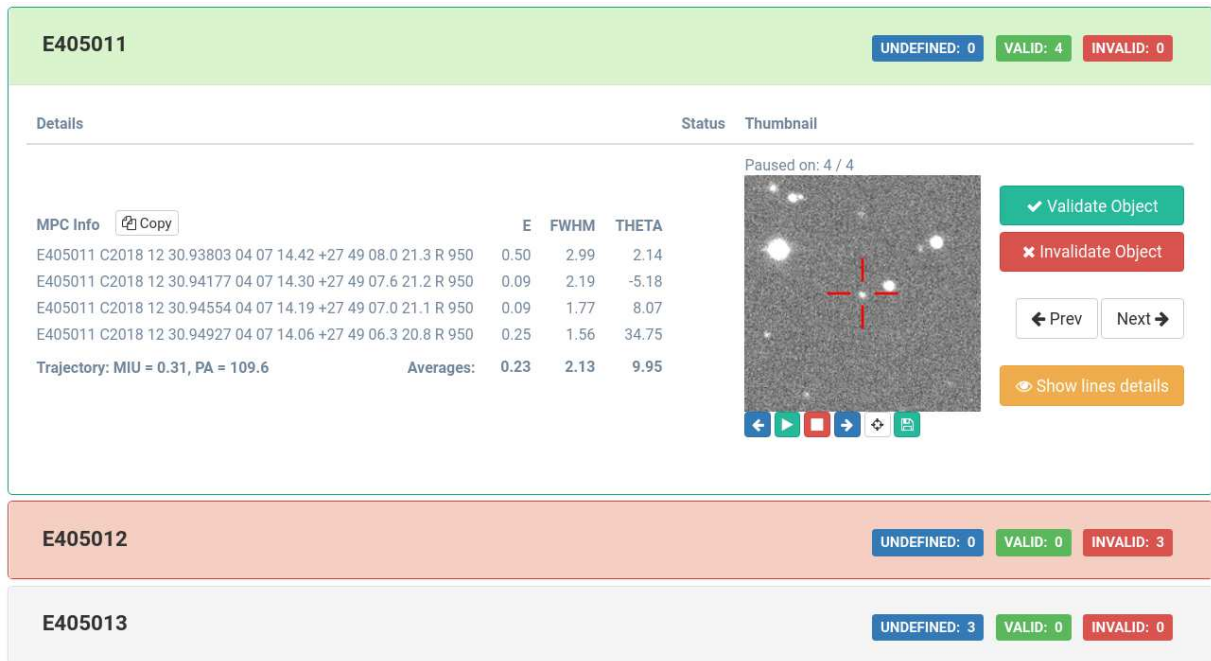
E405011

UNDEFINED: 0 VALID: 4 INVALID: 0

Details Status Thumbnail

Paused on: 4 / 4

MPC Info Copy

| | E | FWHM | THETA |
|---|---|---|---|
| E405011 C2018 12 30.93803 04 07 14.42 +27 49 08.0 21.3 R 950 | 0.50 | 2.99 | 2.14 |
| E405011 C2018 12 30.94177 04 07 14.30 +27 49 07.6 21.2 R 950 | 0.09 | 2.19 | -5.18 |
| E405011 C2018 12 30.94554 04 07 14.19 +27 49 07.0 21.1 R 950 | 0.09 | 1.77 | 8.07 |
| E405011 C2018 12 30.94927 04 07 14.06 +27 49 06.3 20.8 R 950 | 0.25 | 1.56 | 34.75 |
| Trajectory: MIU = 0.31, PA = 109.6 Averages: | 0.23 | 2.13 | 9.95 |

Validate Object

Invalidate Object

Prev Next

Show lines details

E405012

UNDEFINED: 0 VALID: 0 INVALID: 3

E405013

UNDEFINED: 3 VALID: 0 INVALID: 0